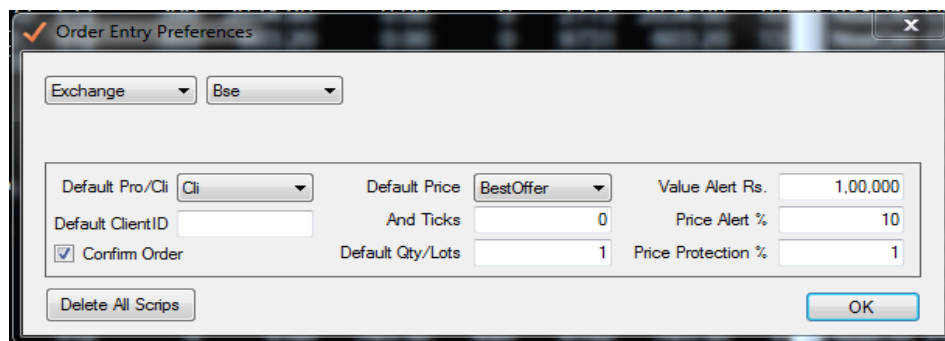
Order Entry Preferences

Exchange
Bse

Default Pro/Cli
Cli
Default ClientID
Confirm Order

Default Price
BestOffer
And Ticks
0
Default Qty/Lots
1

Value Alert Rs.
1,00,000
Price Alert %
10
Price Protection %
1

Delete All Scrips
OK